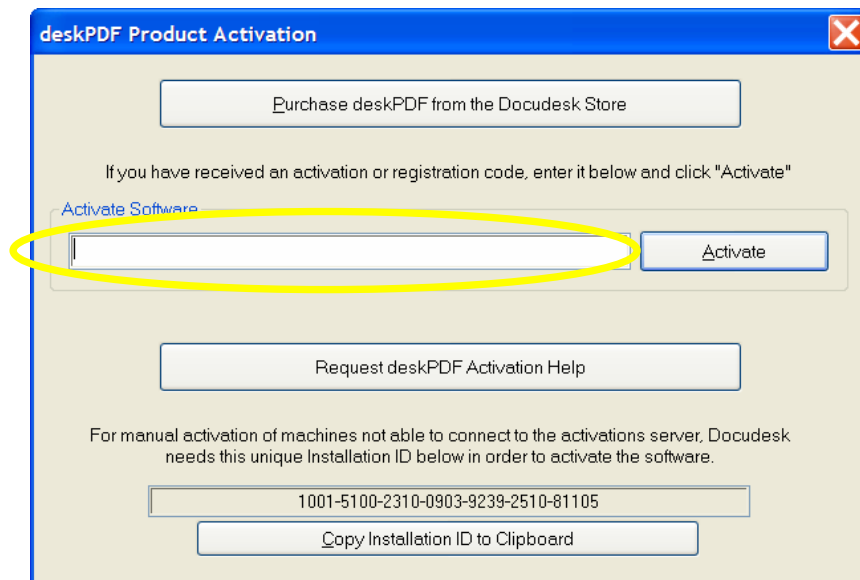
deskPDF Product Activation

Purchase deskPDF from the Docudesk Store

If you have received an activation or registration code, enter it below and click "Activate"

Activate Software

Activate

Request deskPDF Activation Help

For manual activation of machines not able to connect to the activations server, Docudesk needs this unique Installation ID below in order to activate the software.

1001-5100-2310-0903-9239-2510-81105

Copy Installation ID to Clipboard